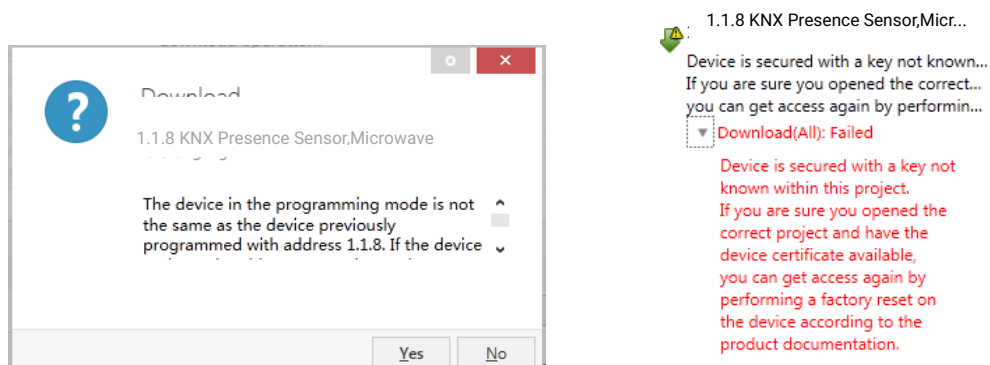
Download

1.1.8 KNX Presence Sensor,Microwave

The device in the programming mode is not the same as the device previously programmed with address 1.1.8. If the device

Yes

No

1.1.8 KNX Presence Sensor,Micr...

Device is secured with a key not known...
If you are sure you opened the correct...
you can get access again by performin...

Download(All): Failed

Device is secured with a key not known within this project.
If you are sure you opened the correct project and have the device certificate available,
you can get access again by performing a factory reset on the device according to the product documentation.